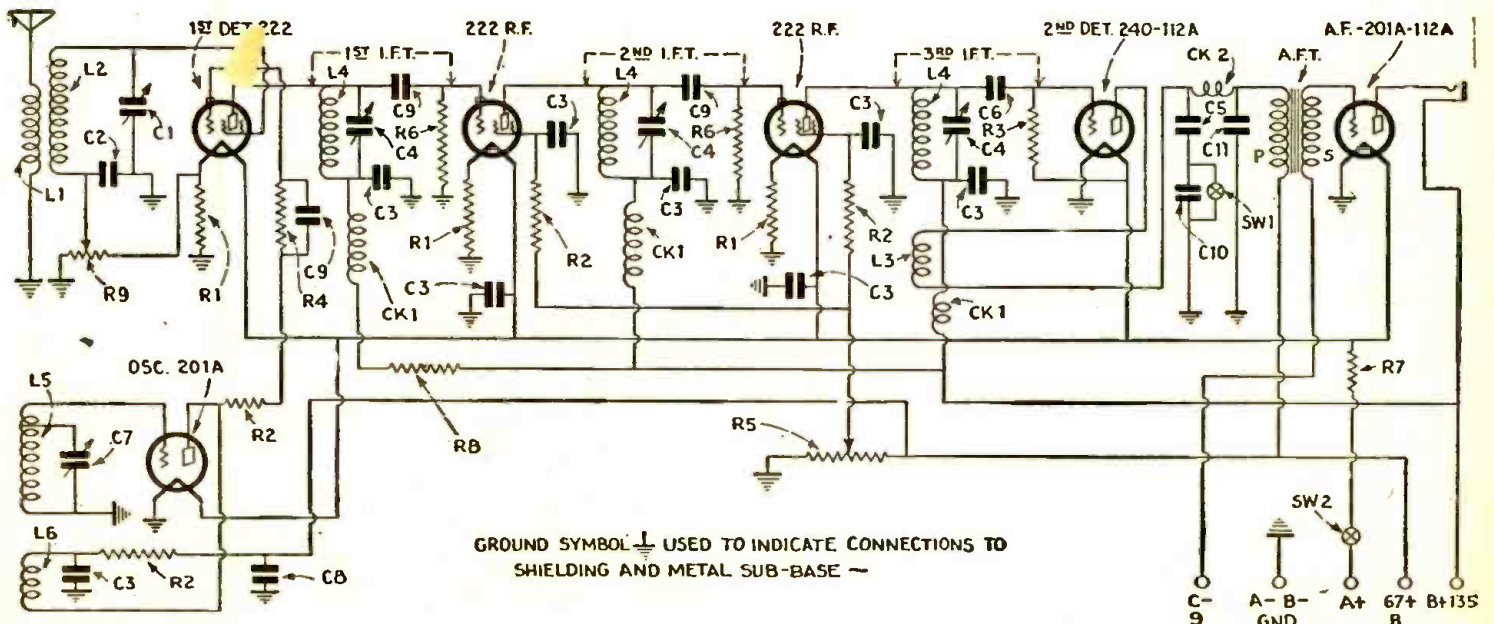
$1^{ST}$ DET. 222

$1^{ST}$ I.F.T.

222 R.F.

$2^{ND}$ I.F.T.

222 R.F.

$3^{RD}$ I.F.T.

$2^{ND}$ DET. 240-112A

A.F.-201A-112A

L1
L2
C1
C2
R9
R1
L4
C9
R6
C4
C3
R4
C9
CK1
R1
C3
C3
L4
C9
R6
C4
R2
C3
CK1
R1
C3
R2
C3
L4
C6
R3
C4
C3
L3
CK1
CK 2
C5
C11
A.F.T.
P
S
C10
SW1
R7

OSC. 201A
L5
C7
R2
R8
L6
C3
R2
C8
R5

GROUND SYMBOL USED TO INDICATE CONNECTIONS TO SHIELDING AND METAL SUB-BASE —

SW 2

C- 9
A- B- GND
A+
67+ B
B+135